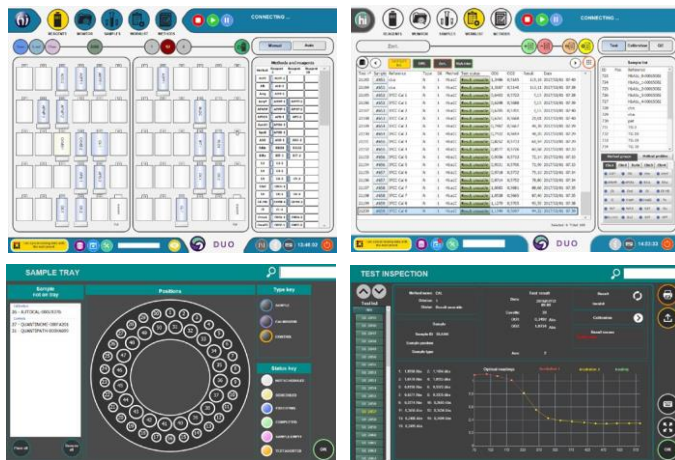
REAGENTS WORKLIST SAMPLES WORKLIST METHODS

CONNECTING...

Manual Auto

Methods and reagents

DUO

13:48:52

REAGENTS SAMPLES WORKLIST METHODS

CONNECTING...

Test Calibration QC

Sample list

DUO

14:03:03

SAMPLE TRAY

Sample not on tray

Positions

Type key

SAMPLE

CALIBRATOR

CONTROL

Status key

OK

TEST INSPECTION

Test list

Method name

Volume

Status

Test result

Date

Result

Invalid

Calibration

Result reason

Optical readings

OK